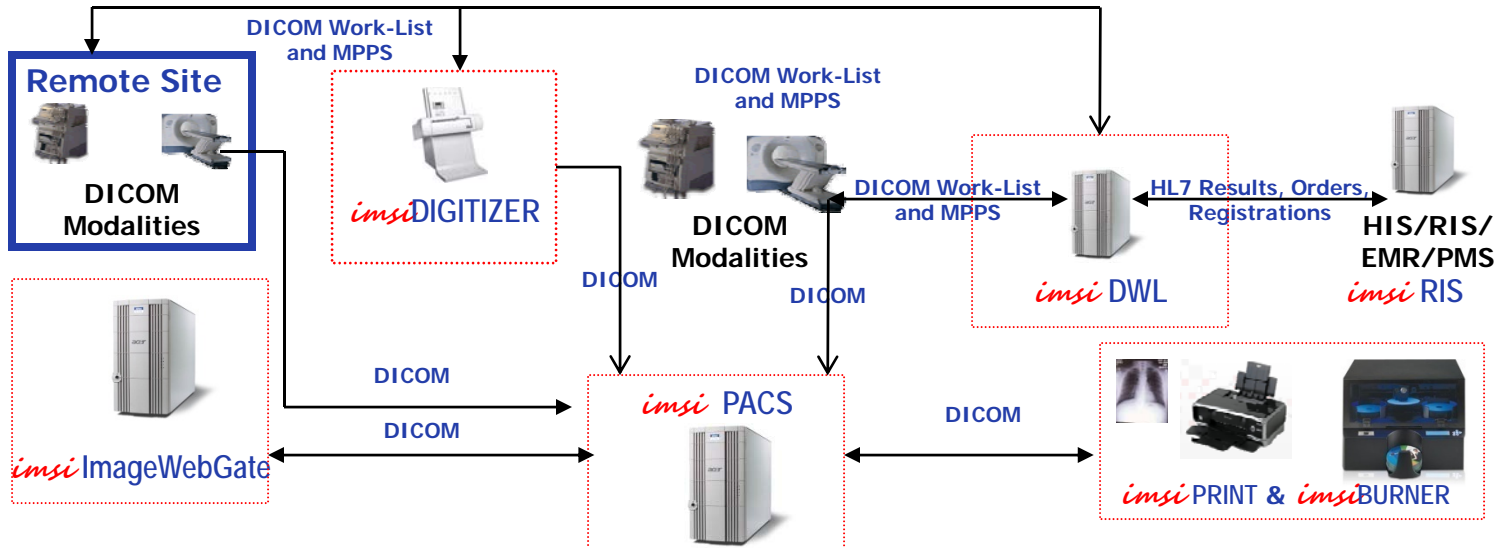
DICOM Work-List and MPPS

Remote Site

DICOM Modalities

imsi DIGITIZER

DICOM Work-List and MPPS

DICOM Modalities

DICOM Work-List and MPPS

HL7 Results, Orders, Registrations

HIS/RIS/ EMR/PMS

imsi RIS

imsi DWL

DICOM

DICOM

DICOM

DICOM

DICOM

imsi PACS

imsi ImageWebGate

imsi PRINT & imsi BURNER